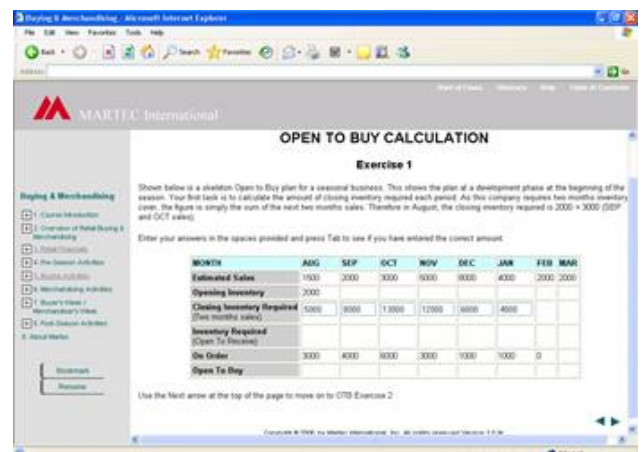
Buying & Merchandising - Microsoft Internet Explorer

File Edit View Favorites Tools Help

Back Search Favorites

Address

Start of Class Glossary Help Table of Contents

MARTEC International

Buying & Merchandising

1. Course Introduction

2. Overview of Retail Buying & Merchandising

3. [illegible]

4. Pre-Season Activities

5. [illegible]

6. Merchandising Activities

7. Buyer's View / Merchandiser's View

8. Post-Season Activities

9. About Martec

Bookmark

Resume

OPEN TO BUY CALCULATION

Exercise 1

Shown below is a skeleton Open to Buy plan for a seasonal business. This shows the plan at a development phase at the beginning of the season. Your first task is to calculate the amount of closing inventory required each period. As this company requires two months inventory cover, the figure is simply the sum of the next two months sales. Therefore in August, the closing inventory required is 2000 + 3000 (SEP and OCT sales).

Enter your answers in the spaces provided and press Tab to see if you have entered the correct amount.

| MONTH | AUG | SEP | OCT | NOV | DEC | JAN | FEB | MAR |
|---|---|---|---|---|---|---|---|---|
| Estimated Sales | 1500 | 2000 | 3000 | 6000 | 6000 | 4000 | 2000 | 2000 |
| Opening Inventory | 2000 | | | | | | | |
| Closing Inventory Required (Two months sales) | 5000 | 9000 | 13000 | 12000 | 6000 | 4000 | | |
| Inventory Required (Open To Receive) | | | | | | | | |
| On Order | 3000 | 4000 | 6000 | 3000 | 1000 | 1000 | 0 | |
| Open To Buy | | | | | | | | |

Use the Next arrow at the top of the page to move on to OTB Exercise 2

Copyright © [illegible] Martec International, Inc. All rights reserved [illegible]